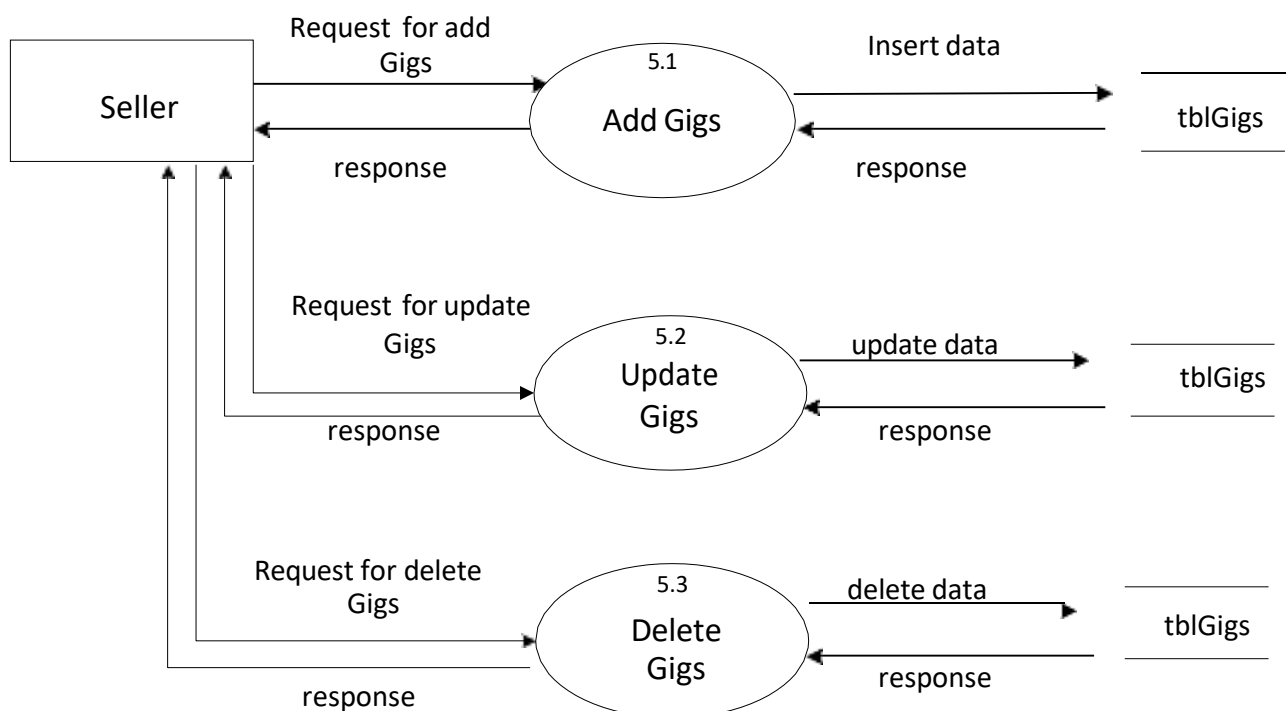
Seller

Request for add Gigs

response

5.1

Add Gigs

Insert data

response

tblGigs

Request for update Gigs

response

5.2

Update Gigs

update data

response

tblGigs

Request for delete Gigs

response

5.3

Delete Gigs

delete data

response

tblGigs